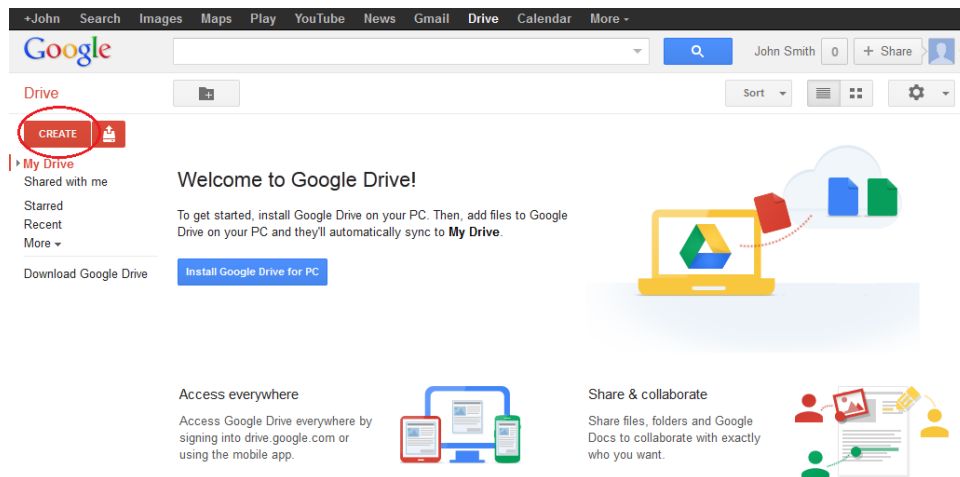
+John Search Images Maps Play YouTube News Gmail Drive Calendar More

Google

John Smith 0 + Share

Drive

Sort

CREATE

My Drive
Shared with me
Starred
Recent
More
Download Google Drive

Welcome to Google Drive!

To get started, install Google Drive on your PC. Then, add files to Google Drive on your PC and they'll automatically sync to **My Drive**.

Install Google Drive for PC

Access everywhere

Access Google Drive everywhere by signing into drive.google.com or using the mobile app.

Share & collaborate

Share files, folders and Google Docs to collaborate with exactly who you want.